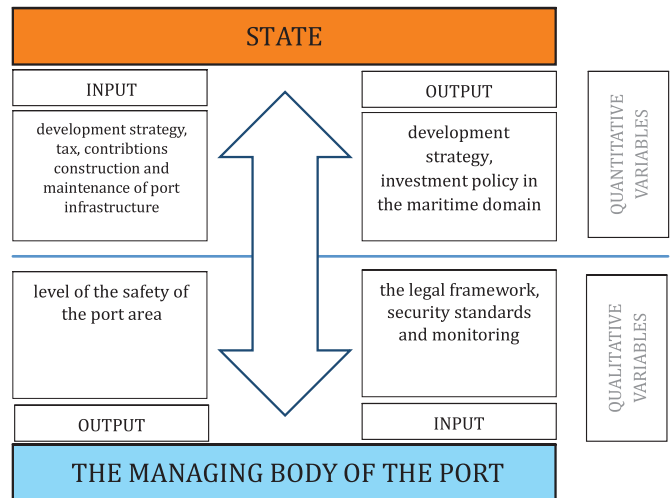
STATE

INPUT

development strategy, tax, contribtions construction and maintenance of port infrastructure

OUTPUT

development strategy, investment policy in the maritime domain

QUANTITATIVE VARIABLES

level of the safety of the port area

the legal framework, security standards and monitoring

QUALITATIVE VARIABLES

OUTPUT

INPUT

THE MANAGING BODY OF THE PORT